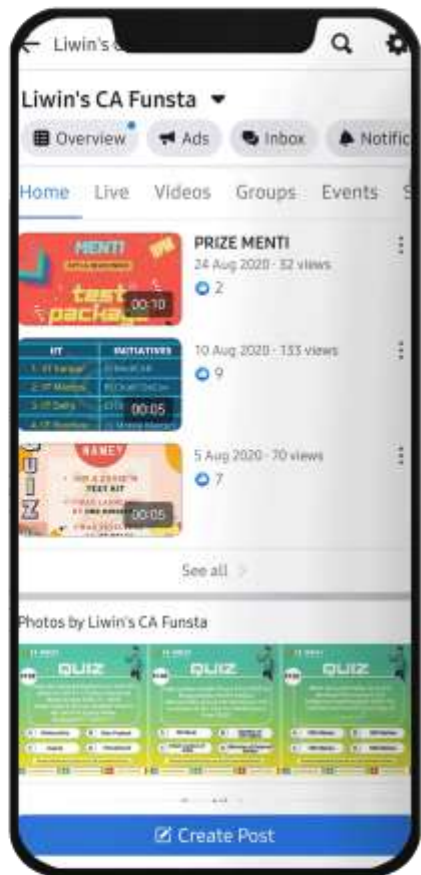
Liwin's C

Liwin's CA Funsta

Overview

Ads

Inbox

Notific

Home

Live

Videos

Groups

Events

MENTI

test package

00:10

PRIZE MENTI

24 Aug 2020 · 32 views

2

IT

INITIATIVES

1. IT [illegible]

2. IT Mentor

3. IT Daily

4. IT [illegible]

00:05

10 Aug 2020 · 133 views

9

QUIZ

00:05

5 Aug 2020 · 70 views

7

See all

Photos by Liwin's CA Funsta

QUIZ

QUIZ

QUIZ

Create Post